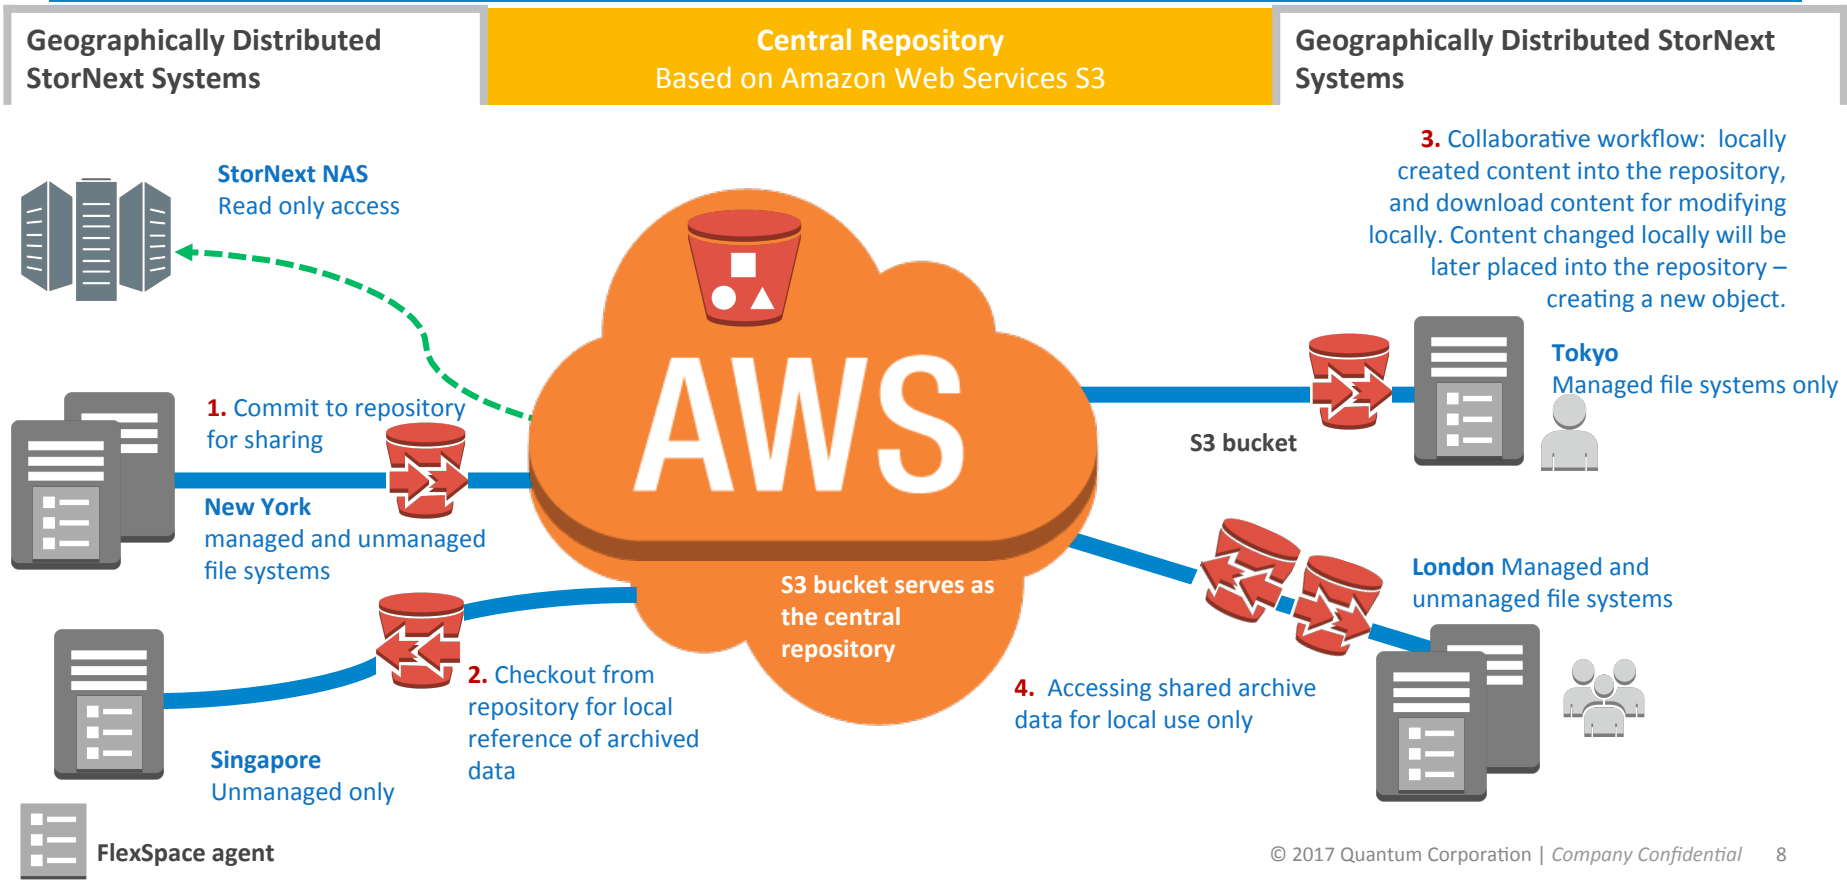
Geographically Distributed StorNext Systems

Central Repository
Based on Amazon Web Services S3

Geographically Distributed StorNext Systems

StorNext NAS
Read only access

3. Collaborative workflow: locally created content into the repository, and download content for modifying locally. Content changed locally will be later placed into the repository – creating a new object.

AWS

Tokyo
Managed file systems only

S3 bucket

1. Commit to repository for sharing

New York
managed and unmanaged file systems

S3 bucket serves as the central repository

London Managed and unmanaged file systems

2. Checkout from repository for local reference of archived data

4. Accessing shared archive data for local use only

Singapore
Unmanaged only

FlexSpace agent

© 2017 Quantum Corporation | Company Confidential 8